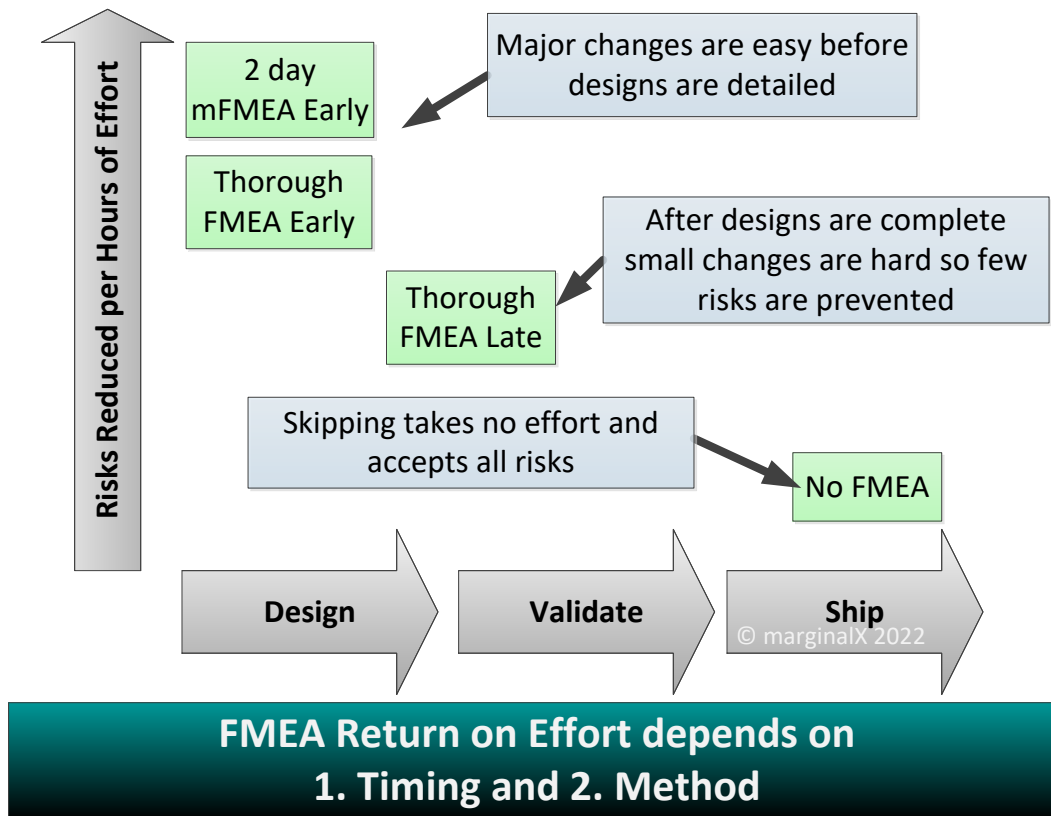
Risks Reduced per Hours of Effort

2 day mFMEA Early

Major changes are easy before designs are detailed

Thorough FMEA Early

After designs are complete small changes are hard so few risks are prevented

Thorough FMEA Late

Skipping takes no effort and accepts all risks

No FMEA

Design

Validate

Ship

© marginalX 2022

FMEA Return on Effort depends on
1. Timing and 2. Method